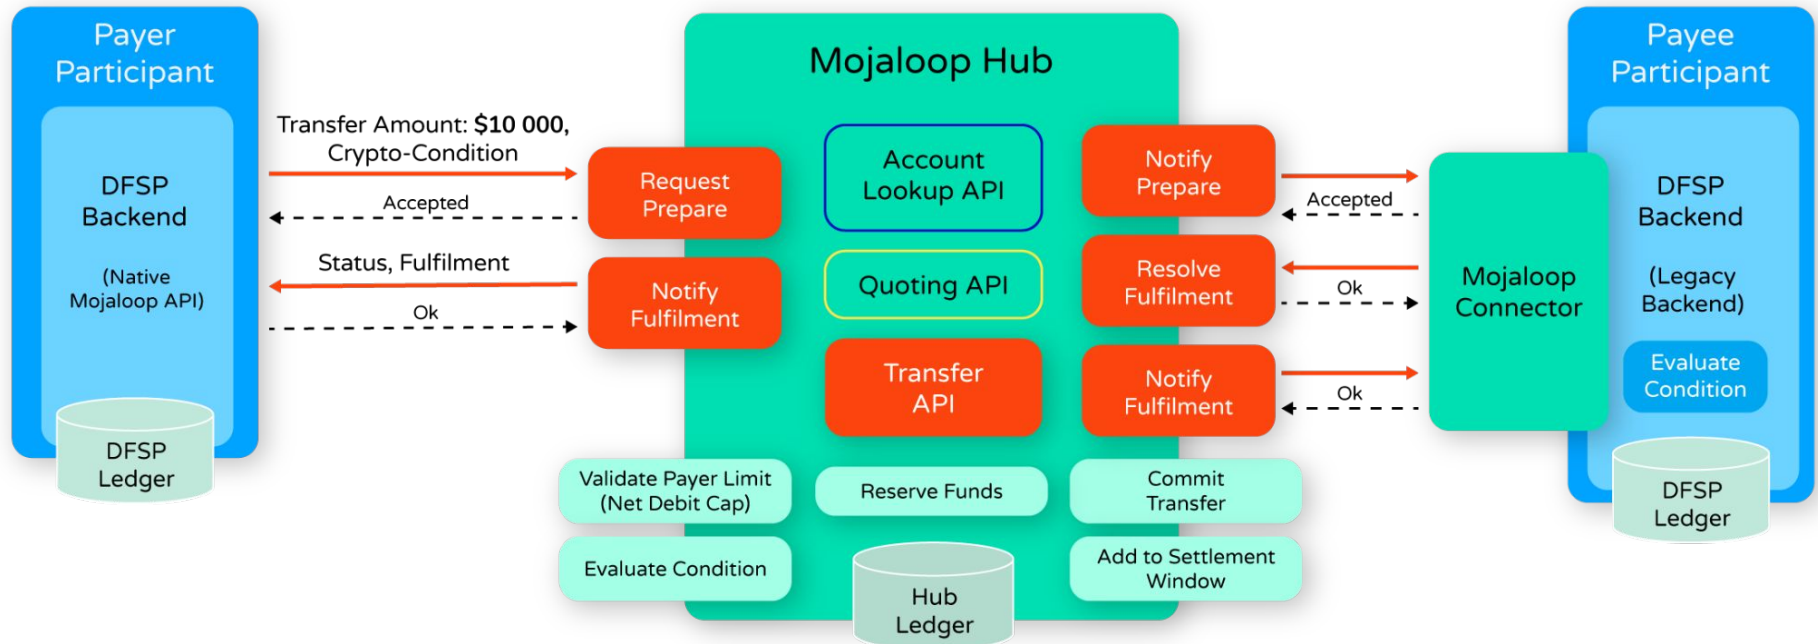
Payer Participant

DFSP Backend

(Native Mojaloop API)

DFSP Ledger

Transfer Amount: **$10 000,** Crypto-Condition

Accepted

Status, Fulfilment

Ok

Mojaloop Hub

Request Prepare

Notify Fulfilment

Account Lookup API

Quoting API

Transfer API

Notify Prepare

Resolve Fulfilment

Notify Fulfilment

Validate Payer Limit (Net Debit Cap)

Evaluate Condition

Reserve Funds

Hub Ledger

Commit Transfer

Add to Settlement Window

Accepted

Ok

Ok

Mojaloop Connector

Payee Participant

DFSP Backend

(Legacy Backend)

Evaluate Condition

DFSP Ledger